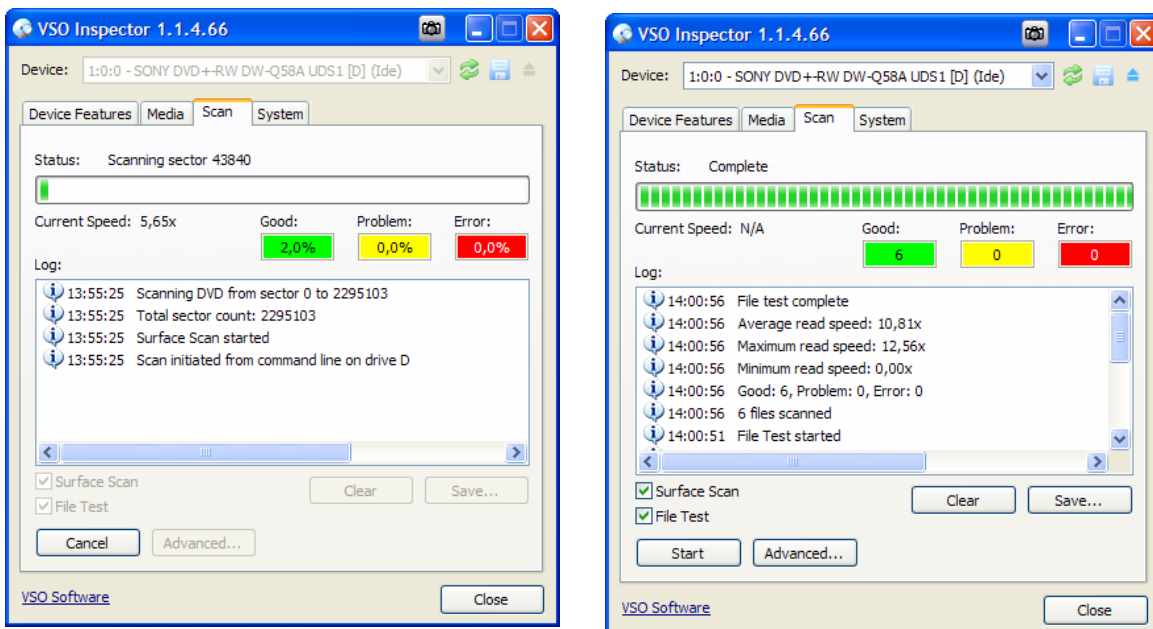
VSO Inspector 1.1.4.66

Device: 1:0:0 - SONY DVD+-RW DW-Q58A UDS1 [D] (Ide)

Device Features | Media | Scan | System

Status: Scanning sector 43840

Current Speed: 5,65x

Good: 2,0%

Problem: 0,0%

Error: 0,0%

Log:

13:55:25 Scanning DVD from sector 0 to 2295103
13:55:25 Total sector count: 2295103
13:55:25 Surface Scan started
13:55:25 Scan initiated from command line on drive D

Surface Scan
File Test

Clear | Save...

Cancel | Advanced...

VSO Software

Close

VSO Inspector 1.1.4.66

Device: 1:0:0 - SONY DVD+-RW DW-Q58A UDS1 [D] (Ide)

Device Features | Media | Scan | System

Status: Complete

Current Speed: N/A

Good: 6

Problem: 0

Error: 0

Log:

14:00:56 File test complete
14:00:56 Average read speed: 10,81x
14:00:56 Maximum read speed: 12,56x
14:00:56 Minimum read speed: 0,00x
14:00:56 Good: 6, Problem: 0, Error: 0
14:00:56 6 files scanned
14:00:51 File Test started

Surface Scan
File Test

Clear | Save...

Start | Advanced...

VSO Software

Close